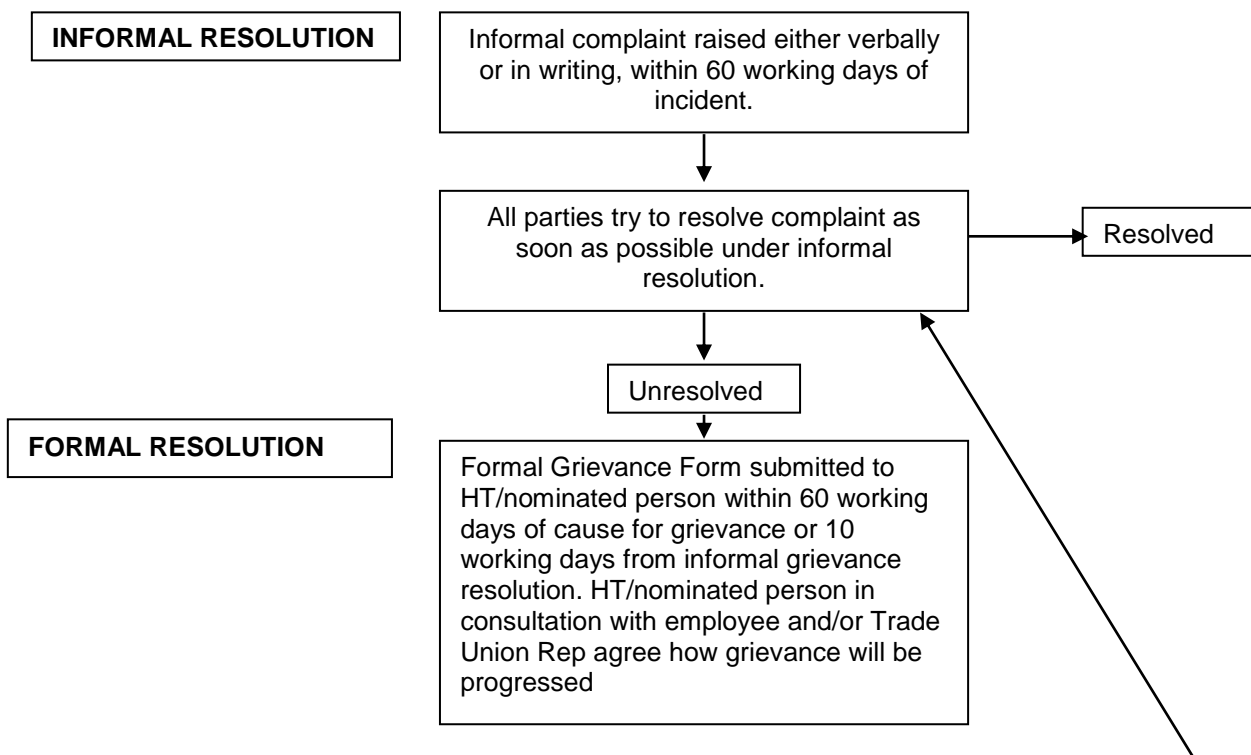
INFORMAL RESOLUTION

Informal complaint raised either verbally or in writing, within 60 working days of incident.

All parties try to resolve complaint as soon as possible under informal resolution.

Resolved

Unresolved

FORMAL RESOLUTION

Formal Grievance Form submitted to HT/nominated person within 60 working days of cause for grievance or 10 working days from informal grievance resolution. HT/nominated person in consultation with employee and/or Trade Union Rep agree how grievance will be progressed